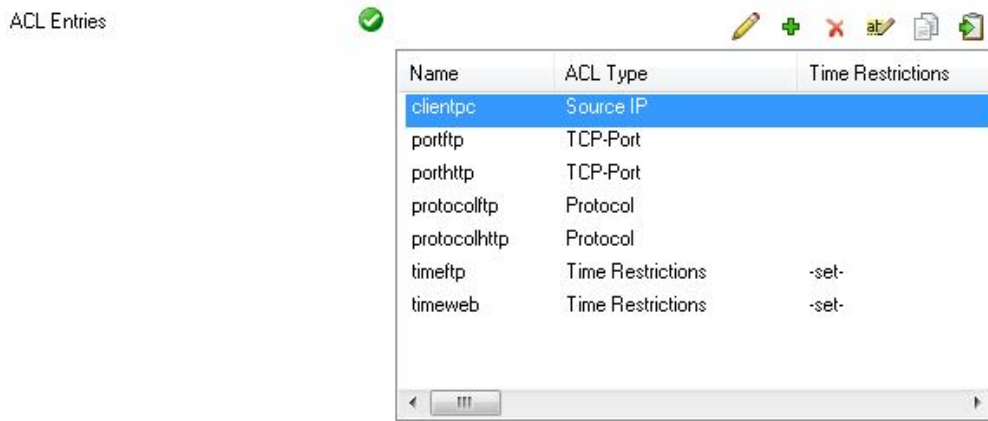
ACL Entries

| Name | ACL Type | Time Restrictions |
|---|---|---|
| clientpc | Source IP | |
| portftp | TCP-Port | |
| porthttp | TCP-Port | |
| protocolftp | Protocol | |
| protocolhttp | Protocol | |
| timeftp | Time Restrictions | -set- |
| timeweb | Time Restrictions | -set- |